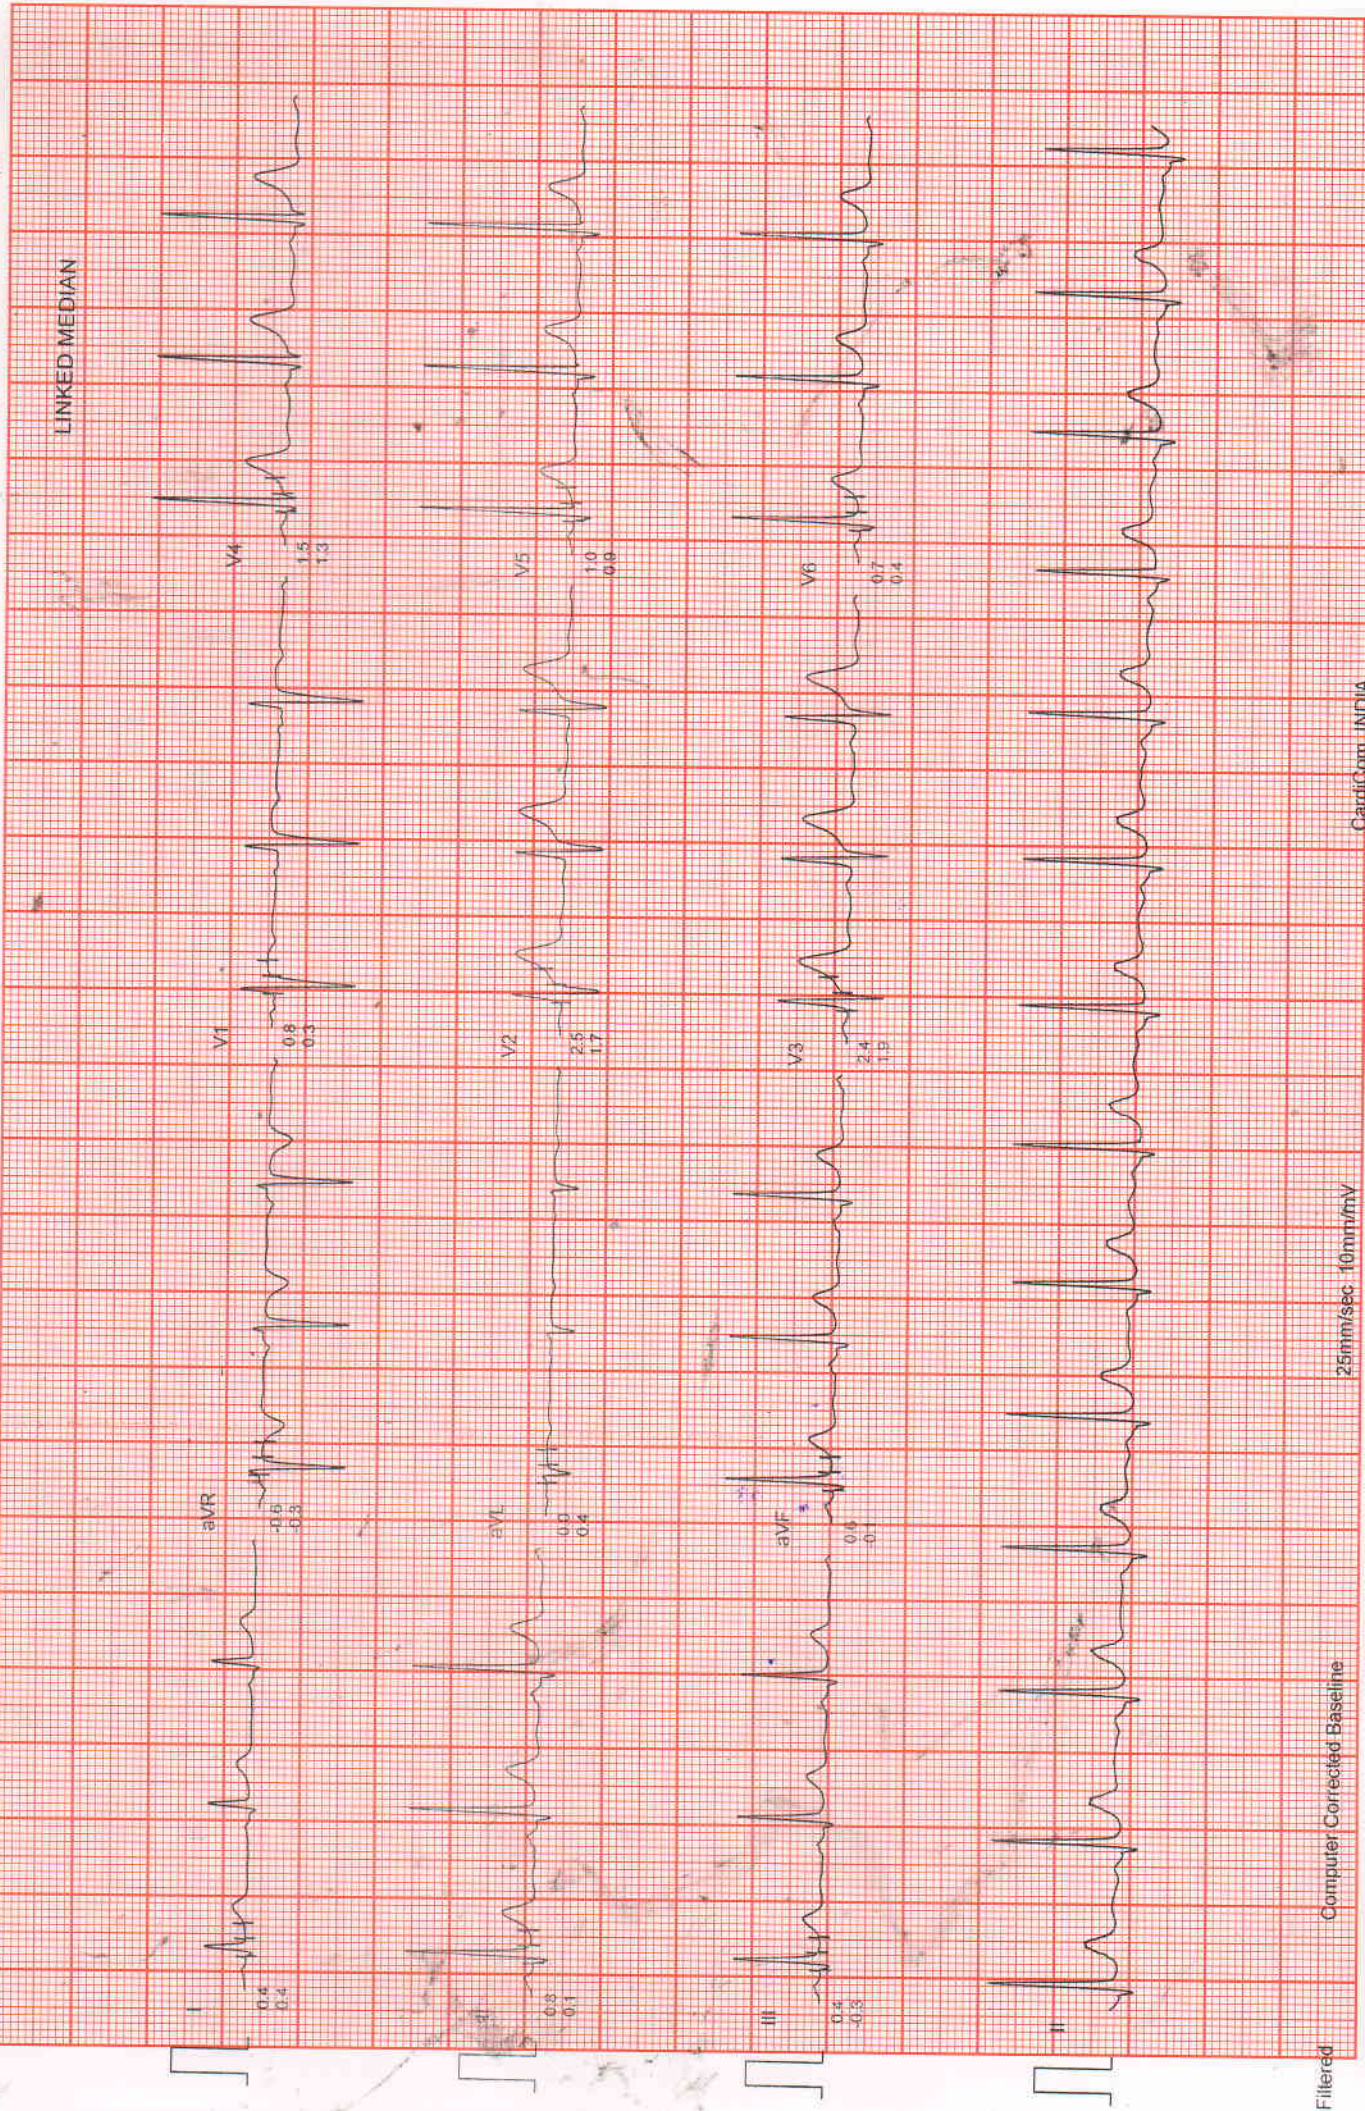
LINKED MEDIAN

I
0.4
0.4

aVR
-0.6
-0.3

V1
0.8
0.3

V4
1.5
1.3

II
0.8
0.1

aVL
0.0
0.4

V2
2.5
1.7

V5
1.0
0.8

III
0.4
-0.3

aVF
0.6
0.1

V3
2.4
1.9

V6
0.7
0.4

II

Filtered
Computer Corrected Baseline
25mm/sec 10mm/mV
CardiCom INDIA